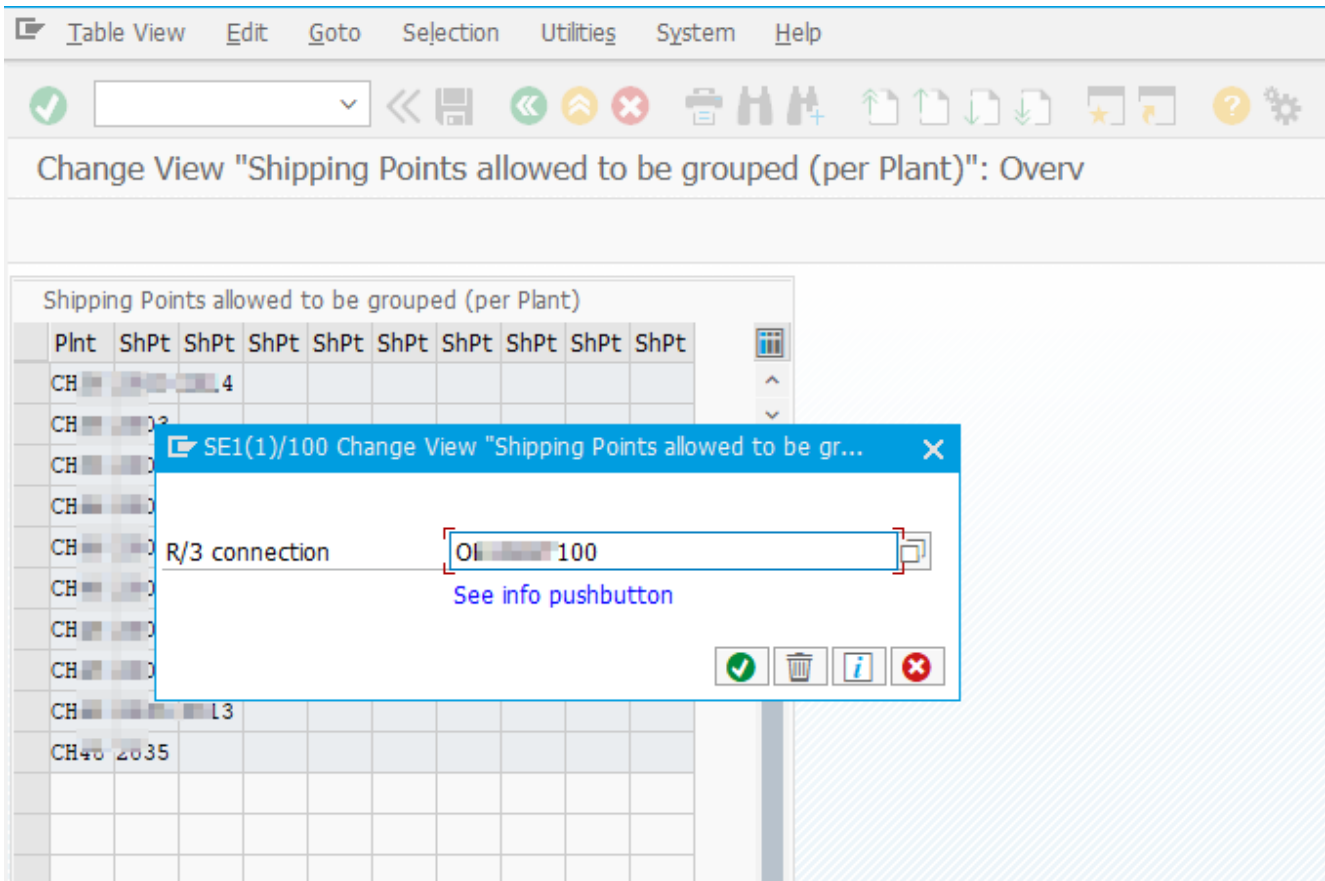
Table View Edit Goto Selection Utilities System Help

Change View "Shipping Points allowed to be grouped (per Plant)": Overv

Shipping Points allowed to be grouped (per Plant)

| Plnt | ShPt | ShPt | ShPt | ShPt | ShPt | ShPt | ShPt | ShPt | ShPt |
|---|---|---|---|---|---|---|---|---|---|
| CH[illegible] | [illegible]4 | | | | | | | | |
| CH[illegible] | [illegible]03 | | | | | | | | |
| CH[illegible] | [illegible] | | | | | | | | |
| CH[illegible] | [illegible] | | | | | | | | |
| CH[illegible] | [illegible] | | | | | | | | |
| CH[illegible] | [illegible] | | | | | | | | |
| CH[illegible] | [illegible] | | | | | | | | |
| CH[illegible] | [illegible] | | | | | | | | |
| CH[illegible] | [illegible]13 | | | | | | | | |
| CH48 | 2035 | | | | | | | | |

SE1(1)/100 Change View "Shipping Points allowed to be gr...

R/3 connection
Ol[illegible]100
See info pushbutton